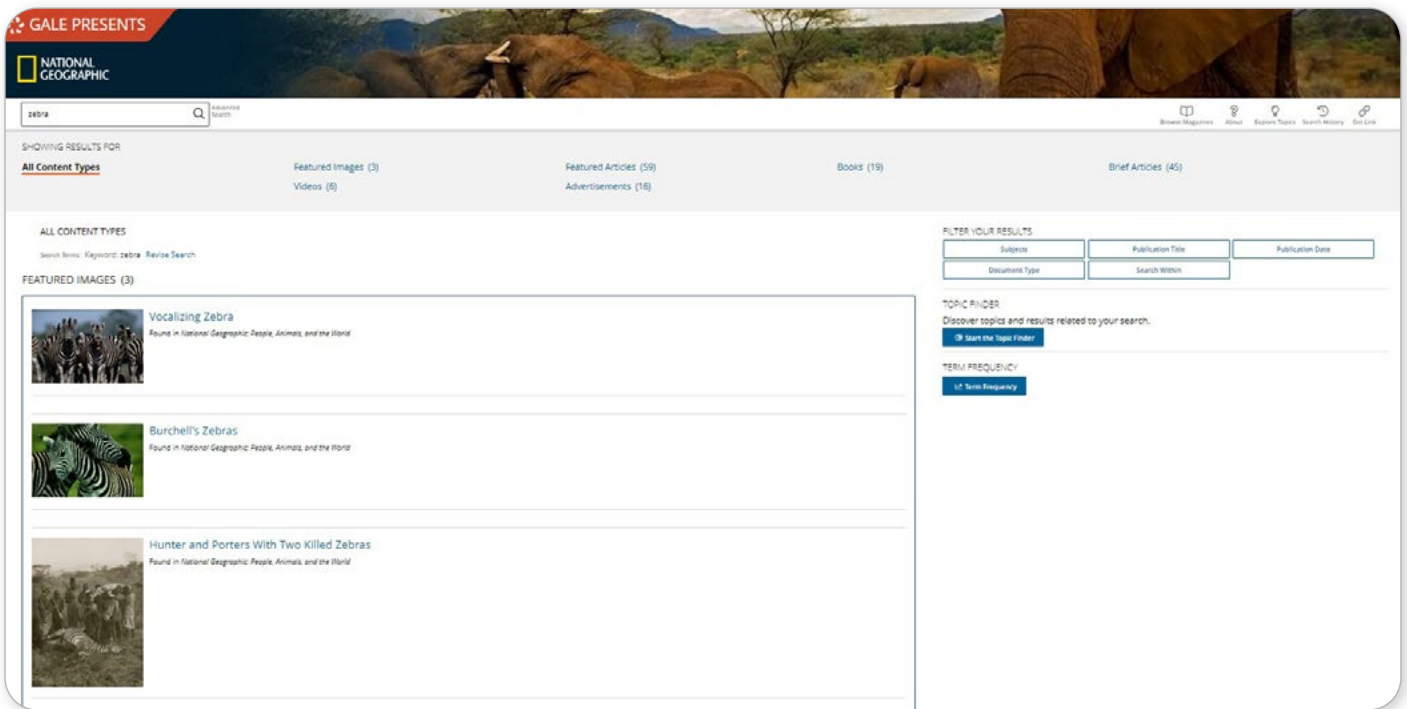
GALE PRESENTS

NATIONAL GEOGRAPHIC

zebra

Advanced Search

Browse Magazines About Explore Topics Search History Get Link

SHOWING RESULTS FOR

All Content Types

Featured Images (3)
Videos (6)

Featured Articles (59)
Advertisements (16)

Books (19)

Brief Articles (45)

ALL CONTENT TYPES

Search Terms: Keyword: zebra Revise Search

FEATURED IMAGES (3)

Vocalizing Zebra
Found in National Geographic: People, Animals, and the World

Burchell's Zebras
Found in National Geographic: People, Animals, and the World

Hunter and Porters With Two Killed Zebras
Found in National Geographic: People, Animals, and the World

FILTER YOUR RESULTS

Subjects
Publication Title
Publication Date
Document Type
Search Within

TOPIC FINDER

Discover topics and results related to your search.

Start the Topic Finder

TERM FREQUENCY

Term Frequency